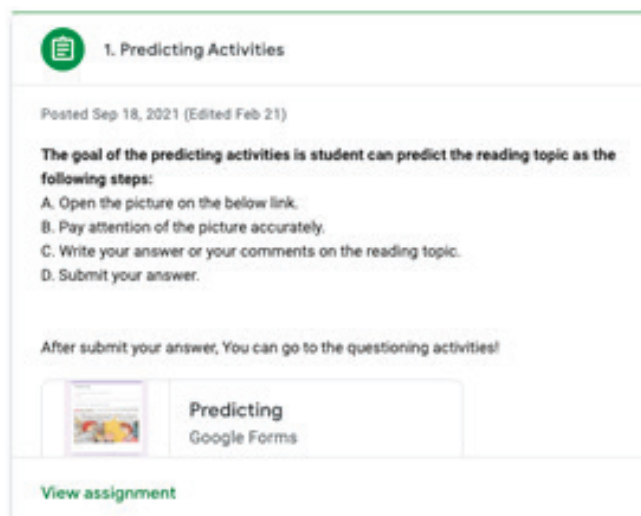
1. Predicting Activities

Posted Sep 18, 2021 (Edited Feb 21)

The goal of the predicting activities is student can predict the reading topic as the following steps:
A. Open the picture on the below link.
B. Pay attention of the picture accurately.
C. Write your answer or your comments on the reading topic.
D. Submit your answer.

After submit your answer, You can go to the questioning activities!

Predicting
Google Forms

View assignment